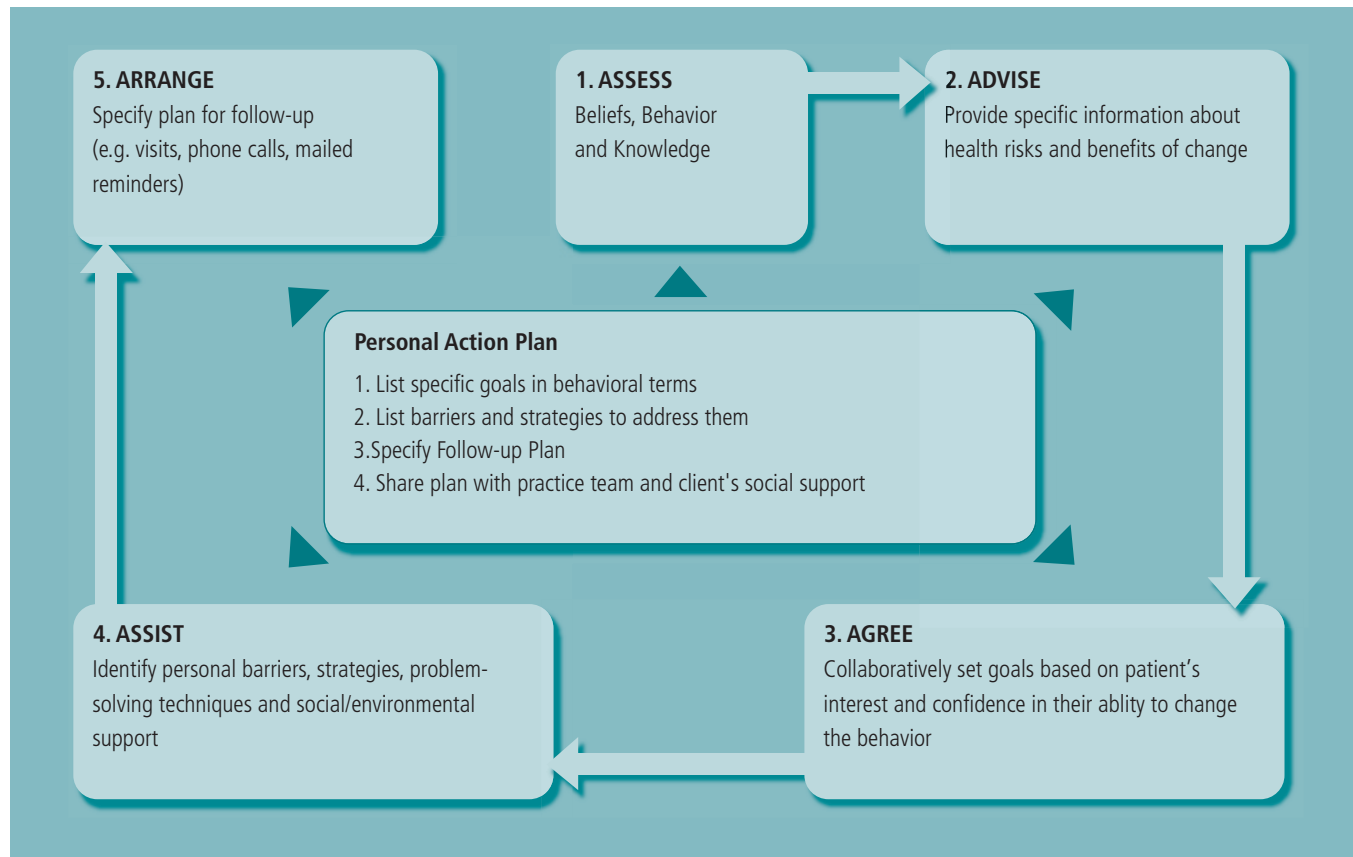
5. ARRANGE
Specify plan for follow-up (e.g. visits, phone calls, mailed reminders)

1. ASSESS
Beliefs, Behavior and Knowledge

2. ADVISE
Provide specific information about health risks and benefits of change

Personal Action Plan
1. List specific goals in behavioral terms
2. List barriers and strategies to address them
3.Specify Follow-up Plan
4. Share plan with practice team and client's social support

4. ASSIST
Identify personal barriers, strategies, problem-solving techniques and social/environmental support

3. AGREE
Collaboratively set goals based on patient’s interest and confidence in their ablity to change the behavior